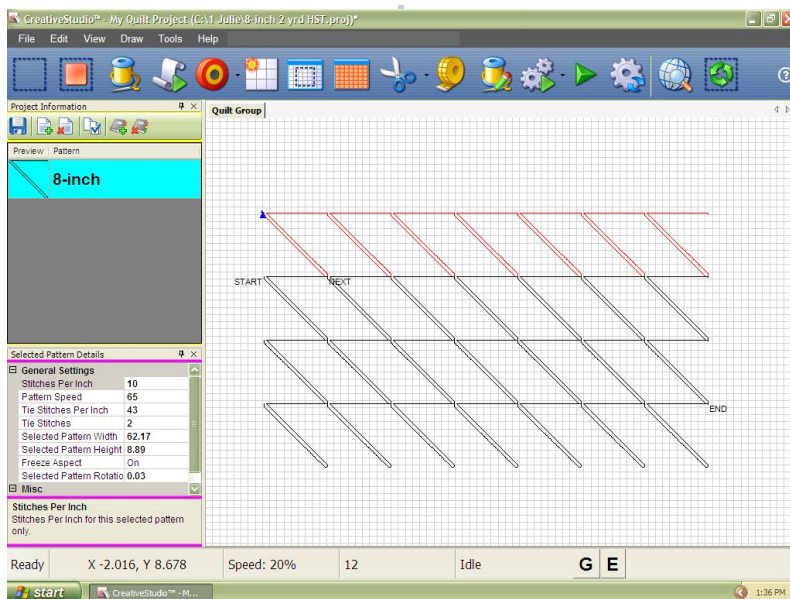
CreativeStudio™ - My Quilt Project (C:\1 Julie\8-inch 2 yrd HST.proj)*

File Edit View Draw Tools Help

Project Information

Preview Pattern

8-inch

Quilt Group

START

NEXT

END

Selected Pattern Details

| General Settings | |
|---|---|
| Stitches Per Inch | 10 |
| Pattern Speed | 65 |
| Tie Stitches Per Inch | 43 |
| Tie Stitches | 2 |
| Selected Pattern Width | 62.17 |
| Selected Pattern Height | 8.89 |
| Freeze Aspect | On |
| Selected Pattern Rotatio | 0.03 |
| Misc | |

Stitches Per Inch
Stitches Per Inch for this selected pattern only.

Ready X -2.016, Y 8.678 Speed: 20% 12 Idle G E

start CreativeStudio™ - M... 1:36 PM